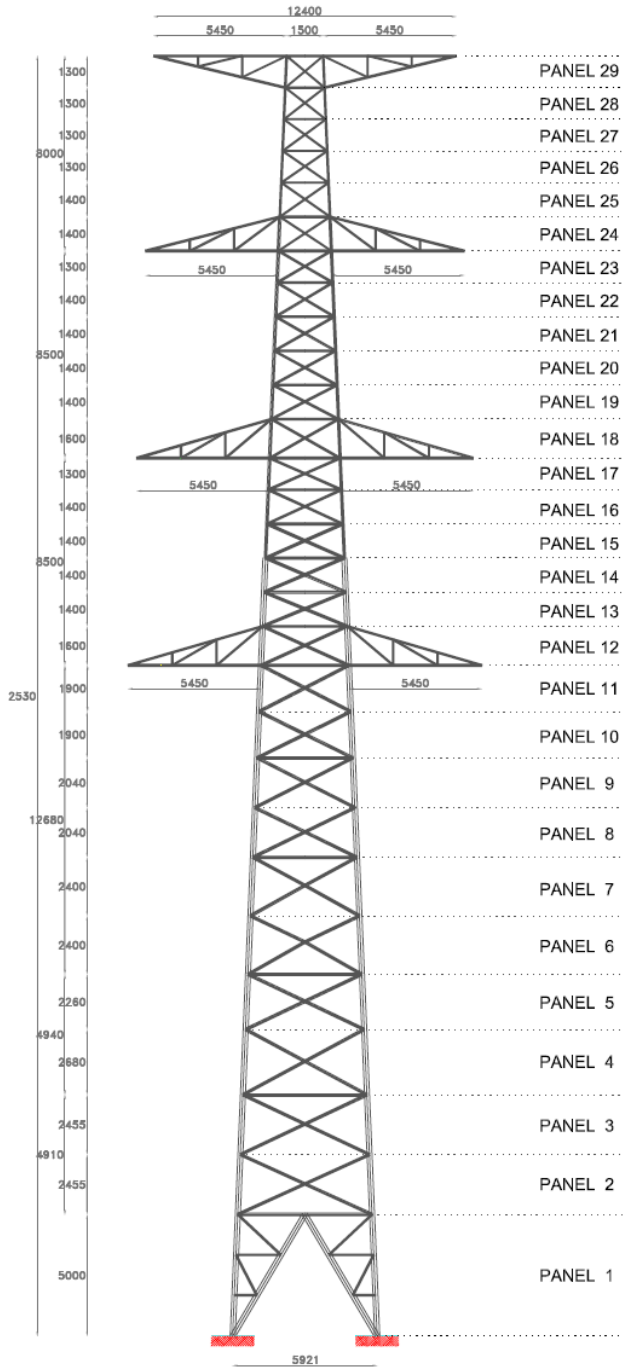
12400

5450 1500 5450

1300 PANEL 29
1300 PANEL 28
1300 PANEL 27
8000
1300 PANEL 26
1400 PANEL 25
1400 PANEL 24
1300 PANEL 23
5450 5450
1400 PANEL 22
1400 PANEL 21
8500
1400 PANEL 20
1400 PANEL 19
1600 PANEL 18
1300 PANEL 17
5450 5450
1400 PANEL 16
1400 PANEL 15
8500
1400 PANEL 14
1400 PANEL 13
1600 PANEL 12
2530
1900 PANEL 11
5450 5450
1900 PANEL 10
2040 PANEL 9
12680
2040 PANEL 8
2400 PANEL 7
2400 PANEL 6
2260 PANEL 5
4940
2680 PANEL 4
2455 PANEL 3
4910
2455 PANEL 2
5000 PANEL 1

5921